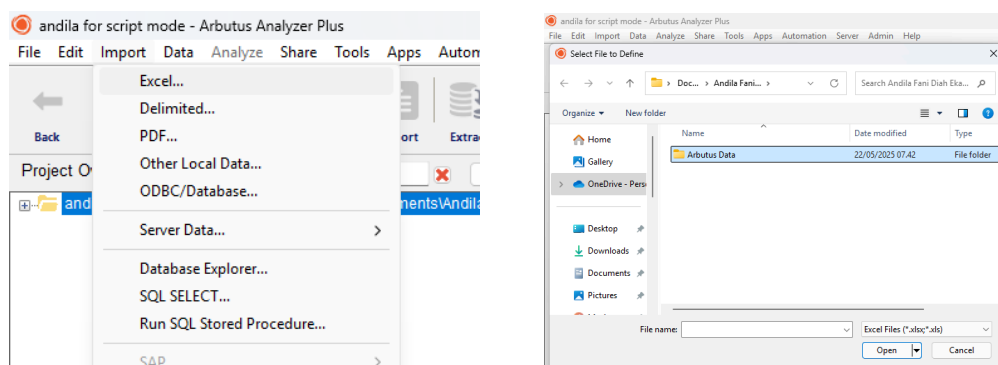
andila for script mode - Arbutus Analyzer Plus

File Edit Import Data Analyze Share Tools Apps Autom

Back

Project O

andi

Excel...
Delimited...
PDF...
Other Local Data...
ODBC/Database...
Server Data...
Database Explorer...
SQL SELECT...
Run SQL Stored Procedure...
SAP

ort Extra

ments\Andila

andila for script mode - Arbutus Analyzer Plus

File Edit Import Data Analyze Share Tools Apps Automation Server Admin Help

Select File to Define

Doc... › Andila Fani... › Andila Fani Diah Eka...

Search Andila Fani Diah Eka...

Organize ▾ New folder

Home
Gallery
OneDrive - Pers
Desktop
Downloads
Documents
Pictures

| Name | Date modified | Type |
|---|---|---|
| Arbutus Data | 22/05/2025 07.42 | File folder |

File name:

Excel Files (*.xlsx;*.xls)

Open Cancel